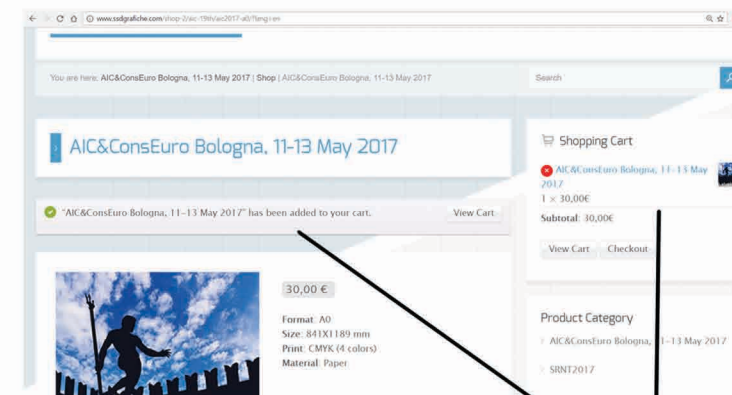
www.ssdgrafiche.com/shop-2/aic-19th/aic2017-a0/?lang=en

You are here: AIC&ConsEuro Bologna, 11-13 May 2017 | Shop | AIC&ConsEuro Bologna, 11-13 May 2017

Search

AIC&ConsEuro Bologna, 11-13 May 2017

"AIC&ConsEuro Bologna, 11–13 May 2017" has been added to your cart.

View Cart

30,00 €

Format: A0
Size: 841X1189 mm
Print: CMYK (4 colors)
Material: Paper

Shopping Cart

AIC&ConsEuro Bologna, 11–13 May 2017
1 × 30,00€

Subtotal: 30,00€

View Cart Checkout

Product Category

AIC&ConsEuro Bologna, 11–13 May 2017

SRNT2017